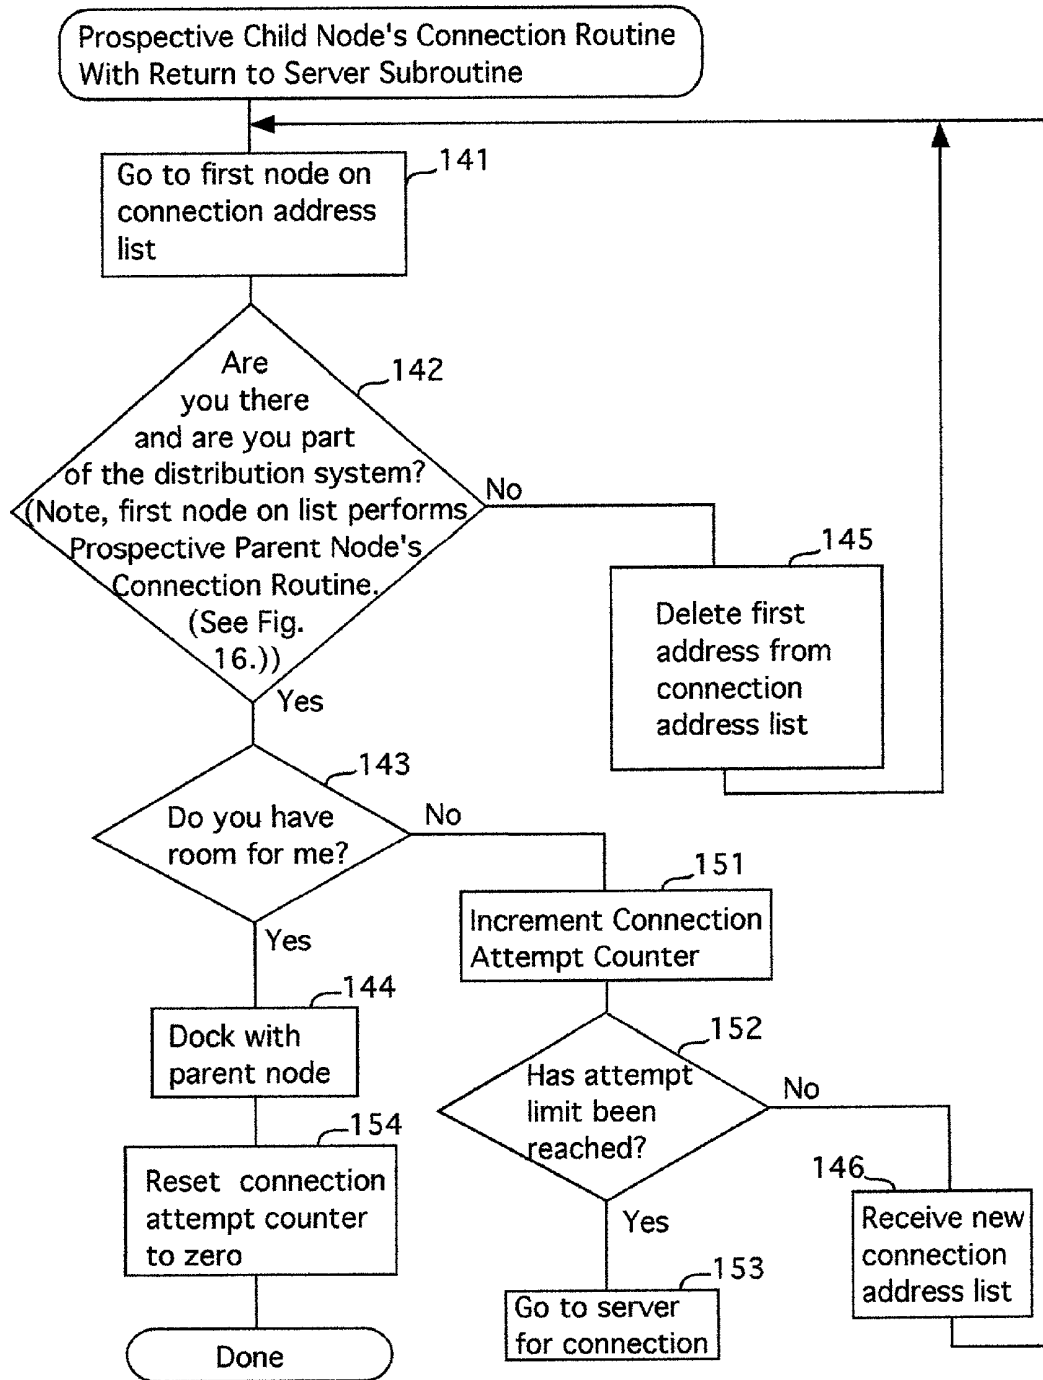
Prospective Child Node's Connection Routine With Return to Server Subroutine

Go to first node on connection address list

141

Are you there and are you part of the distribution system? (Note, first node on list performs Prospective Parent Node's Connection Routine. (See Fig. 16.))

142

No

145

Delete first address from connection address list

Yes

143

Do you have room for me?

No

151

Increment Connection Attempt Counter

Yes

144

Dock with parent node

152

Has attempt limit been reached?

No

154

Reset connection attempt counter to zero

146

Receive new connection address list

Yes

153

Go to server for connection

Done